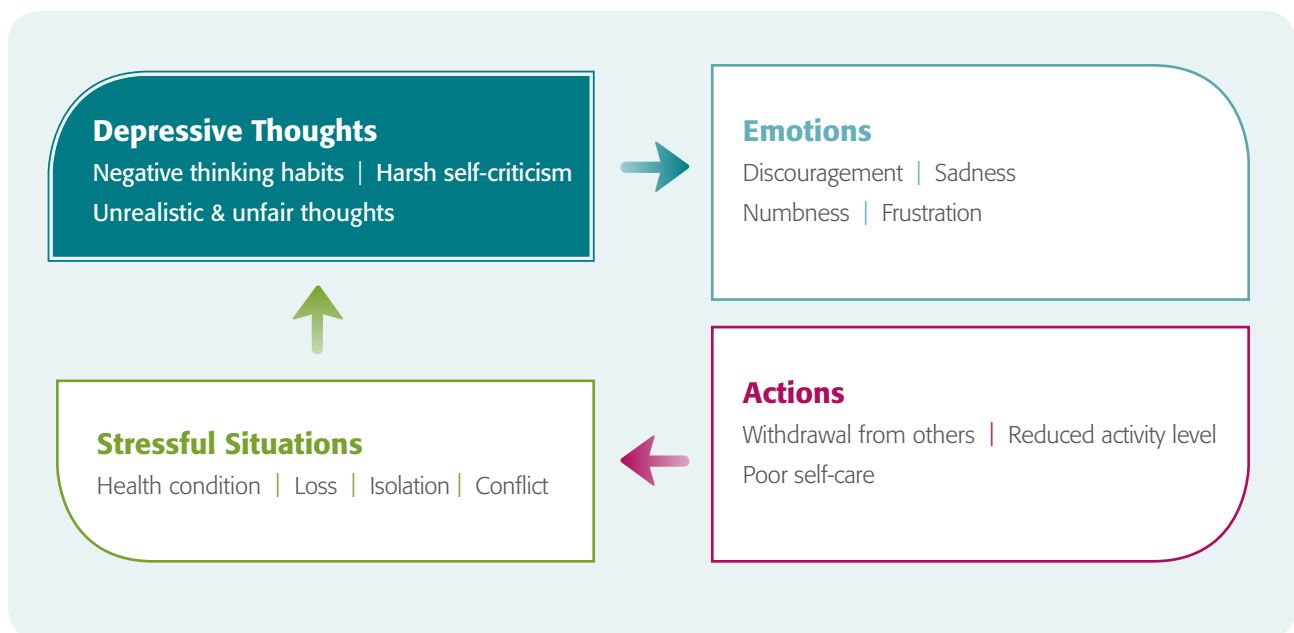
Depressive Thoughts
Negative thinking habits | Harsh self-criticism
Unrealistic & unfair thoughts

Emotions
Discouragement | Sadness
Numbness | Frustration

Actions
Withdrawal from others | Reduced activity level
Poor self-care

Stressful Situations
Health condition | Loss | Isolation | Conflict